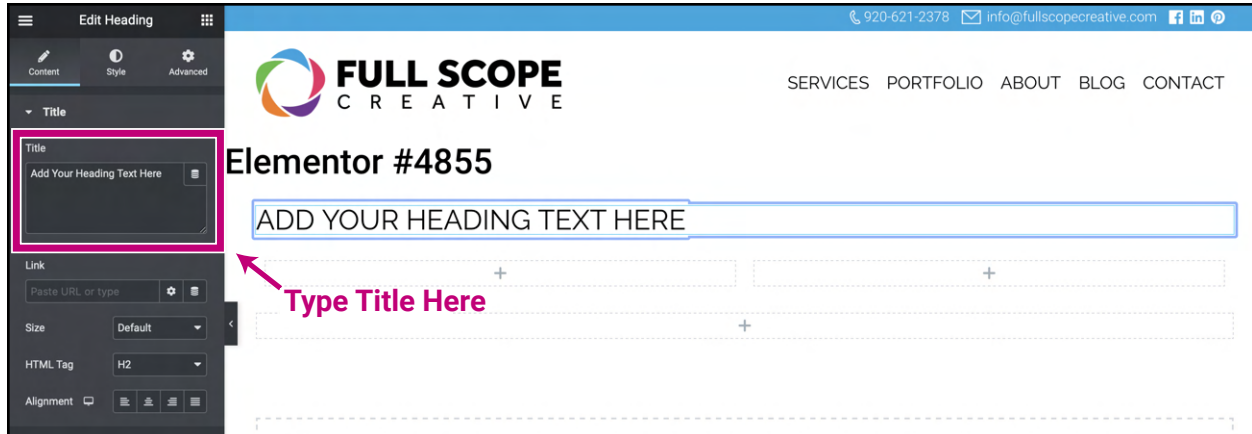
Edit Heading

Content Style Advanced

Title

Title

Add Your Heading Text Here

Link

Paste URL or type

Size Default

HTML Tag H2

Alignment

920-621-2378 info@fullscopecreative.com

FULL SCOPE
CREATIVE

SERVICES PORTFOLIO ABOUT BLOG CONTACT

Elementor #4855

ADD YOUR HEADING TEXT HERE

Type Title Here